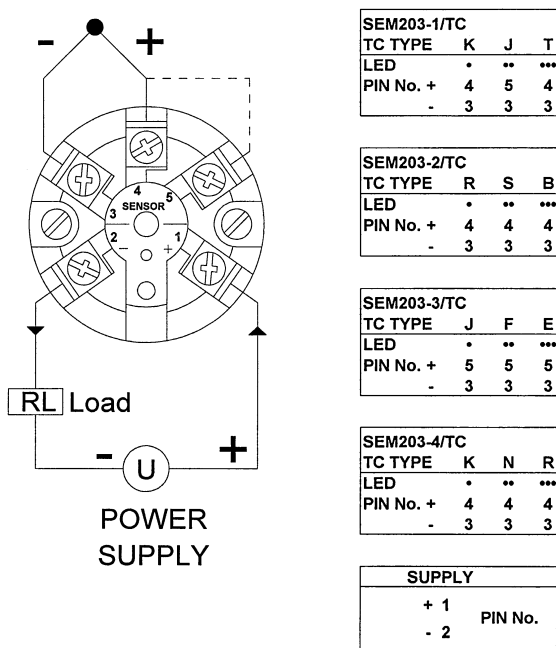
- +

4
3 SENSOR 5
2 1
- +

RL Load

- U +

POWER
SUPPLY

| SEM203-1/TC | | | |
|---|---|---|---|
| TC TYPE | K | J | T |
| LED | • | •• | ••• |
| PIN No. + | 4 | 5 | 4 |
| - | 3 | 3 | 3 |

| SEM203-2/TC | | | |
|---|---|---|---|
| TC TYPE | R | S | B |
| LED | • | •• | ••• |
| PIN No. + | 4 | 4 | 4 |
| - | 3 | 3 | 3 |

| SEM203-3/TC | | | |
|---|---|---|---|
| TC TYPE | J | F | E |
| LED | • | •• | ••• |
| PIN No. + | 5 | 5 | 5 |
| - | 3 | 3 | 3 |

| SEM203-4/TC | | | |
|---|---|---|---|
| TC TYPE | K | N | R |
| LED | • | •• | ••• |
| PIN No. + | 4 | 4 | 4 |
| - | 3 | 3 | 3 |

| SUPPLY | |
|---|---|
| + 1<br>- 2 | PIN No. |